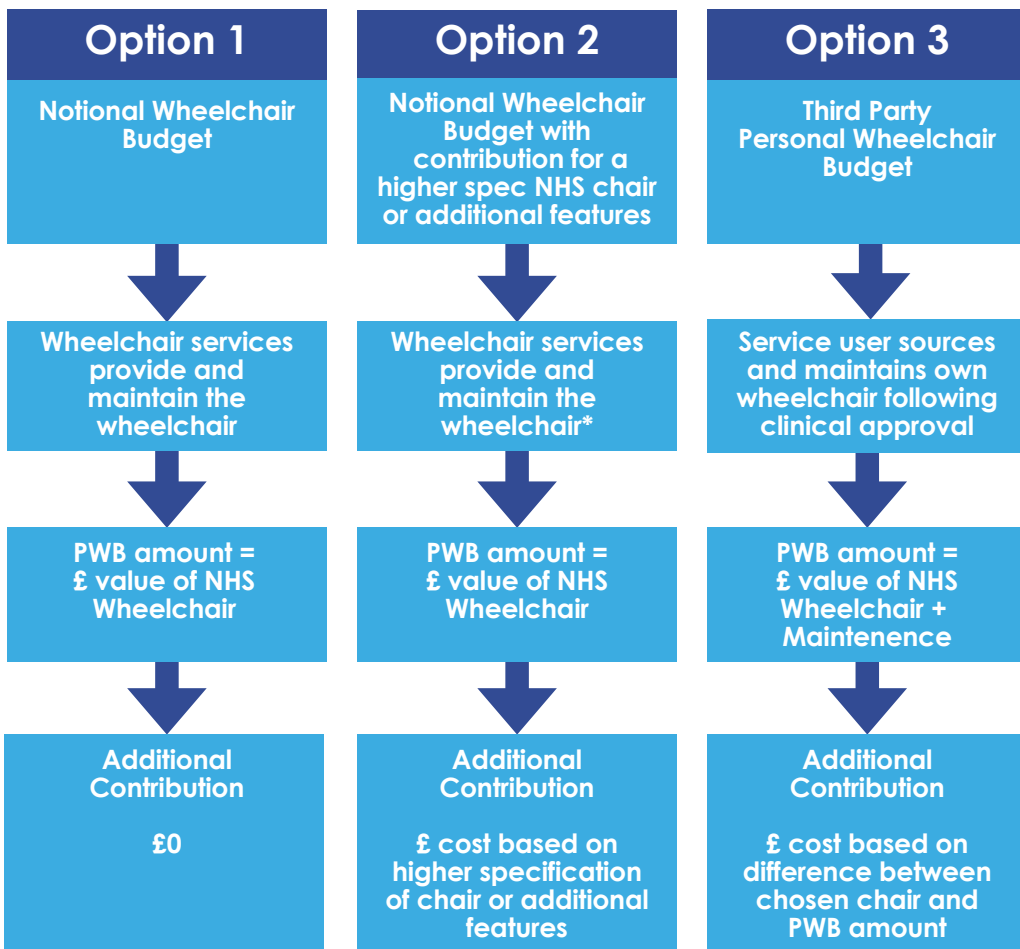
Option 1

Notional Wheelchair Budget

Wheelchair services provide and maintain the wheelchair

PWB amount = £ value of NHS Wheelchair

Additional Contribution

£0

Option 2

Notional Wheelchair Budget with contribution for a higher spec NHS chair or additional features

Wheelchair services provide and maintain the wheelchair*

PWB amount = £ value of NHS Wheelchair

Additional Contribution

£ cost based on higher specification of chair or additional features

Option 3

Third Party Personal Wheelchair Budget

Service user sources and maintains own wheelchair following clinical approval

PWB amount = £ value of NHS Wheelchair + Maintenence

Additional Contribution

£ cost based on difference between chosen chair and PWB amount